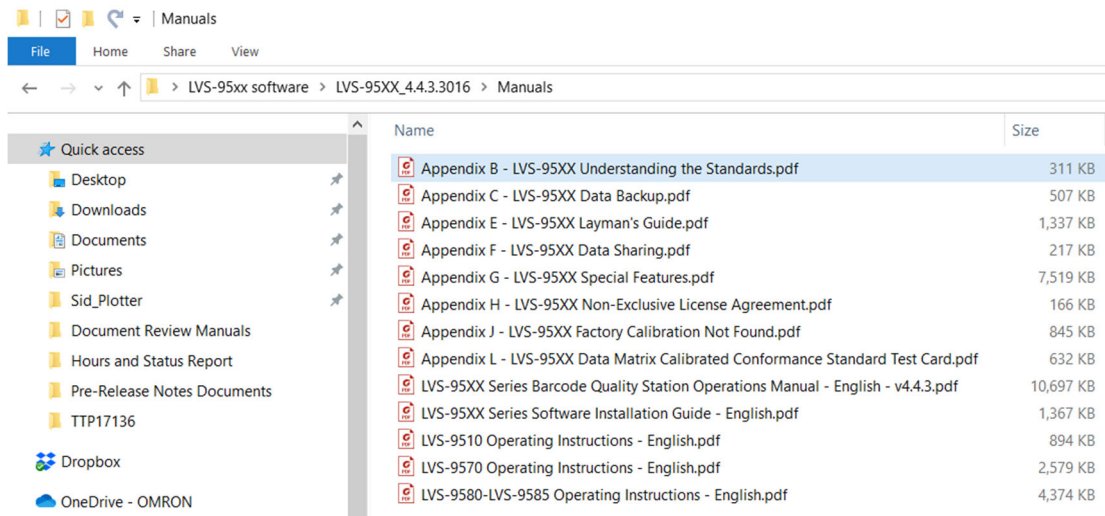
Manuals

File | Home | Share | View

LVS-95xx software > LVS-95XX_4.4.3.3016 > Manuals

Quick access
Desktop
Downloads
Documents
Pictures
Sid_Plotter
Document Review Manuals
Hours and Status Report
Pre-Release Notes Documents
TTP17136
Dropbox
OneDrive - OMRON

| Name | Size |
|---|---|
| Appendix B - LVS-95XX Understanding the Standards.pdf | 311 KB |
| Appendix C - LVS-95XX Data Backup.pdf | 507 KB |
| Appendix E - LVS-95XX Layman's Guide.pdf | 1,337 KB |
| Appendix F - LVS-95XX Data Sharing.pdf | 217 KB |
| Appendix G - LVS-95XX Special Features.pdf | 7,519 KB |
| Appendix H - LVS-95XX Non-Exclusive License Agreement.pdf | 166 KB |
| Appendix J - LVS-95XX Factory Calibration Not Found.pdf | 845 KB |
| Appendix L - LVS-95XX Data Matrix Calibrated Conformance Standard Test Card.pdf | 632 KB |
| LVS-95XX Series Barcode Quality Station Operations Manual - English - v4.4.3.pdf | 10,697 KB |
| LVS-95XX Series Software Installation Guide - English.pdf | 1,367 KB |
| LVS-9510 Operating Instructions - English.pdf | 894 KB |
| LVS-9570 Operating Instructions - English.pdf | 2,579 KB |
| LVS-9580-LVS-9585 Operating Instructions - English.pdf | 4,374 KB |